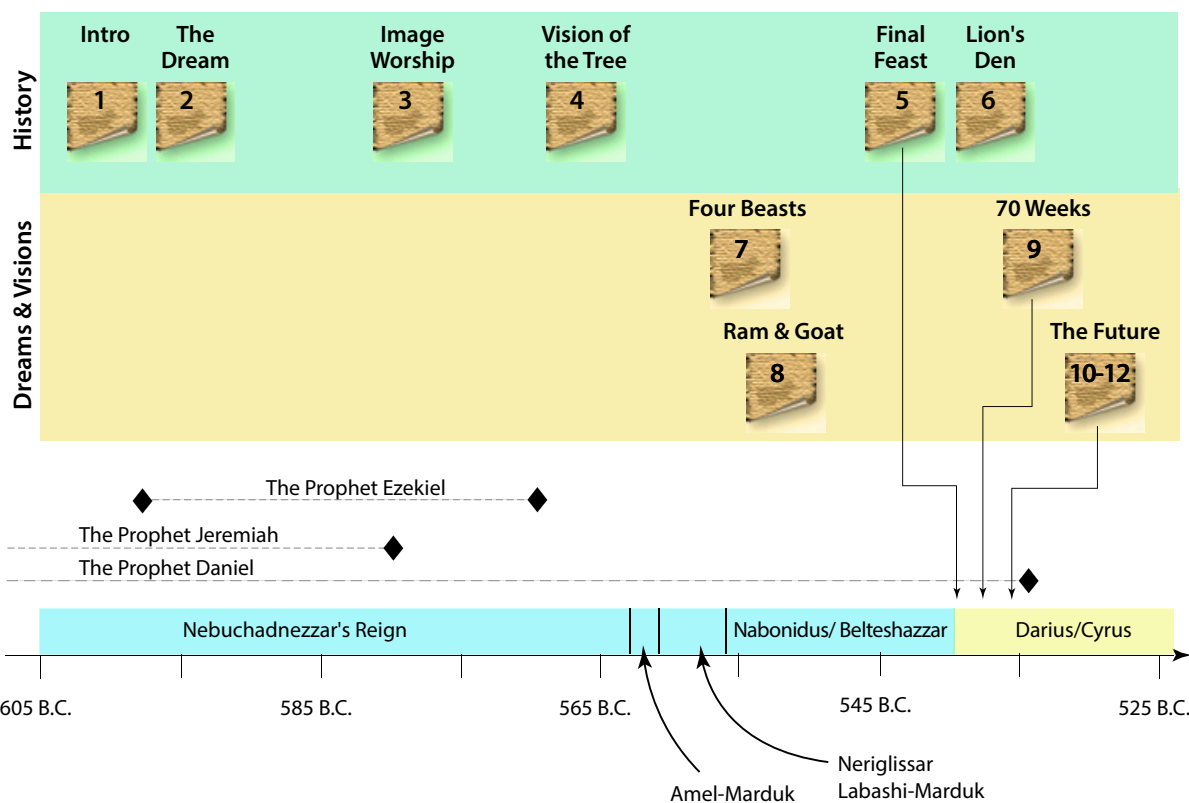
History

Intro
1

The Dream
2

Image Worship
3

Vision of the Tree
4

Final Feast
5

Lion's Den
6

Dreams & Visions

Four Beasts
7

70 Weeks
9

Ram & Goat
8

The Future
10-12

The Prophet Ezekiel

The Prophet Jeremiah

The Prophet Daniel

Nebuchadnezzar's Reign

Nabonidus/ Belteshazzar

Darius/Cyrus

605 B.C.

585 B.C.

565 B.C.

545 B.C.

525 B.C.

Neriglissar
Labashi-Marduk

Amel-Marduk